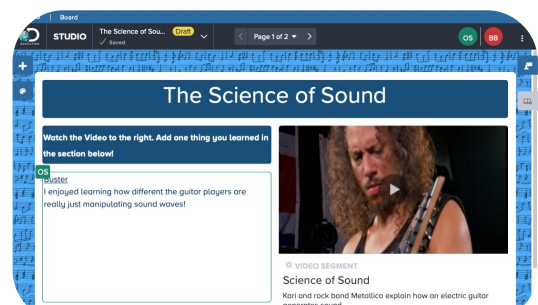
Board

STUDIO

The Science of Sou... Draft

Saved

Page 1 of 2

OS

BB

The Science of Sound

Watch the Video to the right. Add one thing you learned in the section below!

OS

Buster

I enjoyed learning how different the guitar players are really just manipulating sound waves!

VIDEO SEGMENT

Science of Sound

Kari and rock band Metallica explain how an electric guitar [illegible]